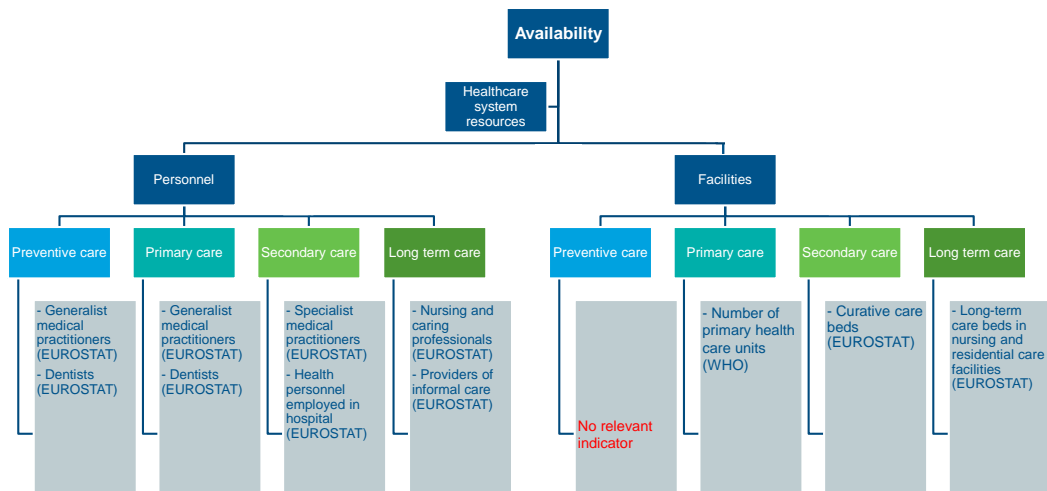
Availability

Healthcare system resources

Personnel

Facilities

Preventive care

- Generalist medical practitioners (EUROSTAT)
- Dentists (EUROSTAT)

Primary care

- Generalist medical practitioners (EUROSTAT)
- Dentists (EUROSTAT)

Secondary care

- Specialist medical practitioners (EUROSTAT)
- Health personnel employed in hospital (EUROSTAT)

Long term care

- Nursing and caring professionals (EUROSTAT)
- Providers of informal care (EUROSTAT)

Preventive care

No relevant indicator

Primary care

- Number of primary health care units (WHO)

Secondary care

- Curative care beds (EUROSTAT)

Long term care

- Long-term care beds in nursing and residential care facilities (EUROSTAT)